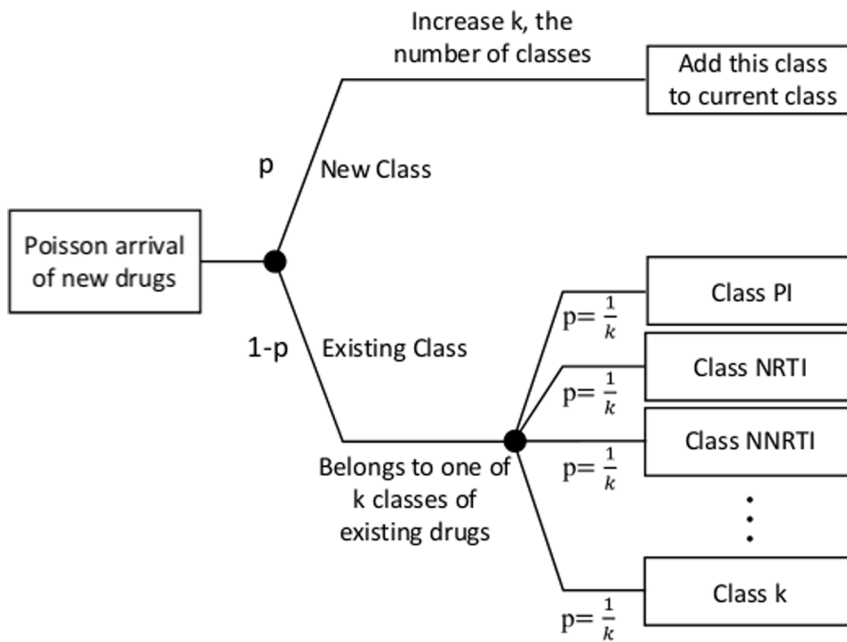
Increase k, the number of classes

Add this class to current class

p

New Class

Poisson arrival of new drugs

1-p

Existing Class

$p=\frac{1}{k}$

Class PI

$p=\frac{1}{k}$

Class NRTI

$p=\frac{1}{k}$

Class NNRTI

Belongs to one of k classes of existing drugs

$p=\frac{1}{k}$

Class k